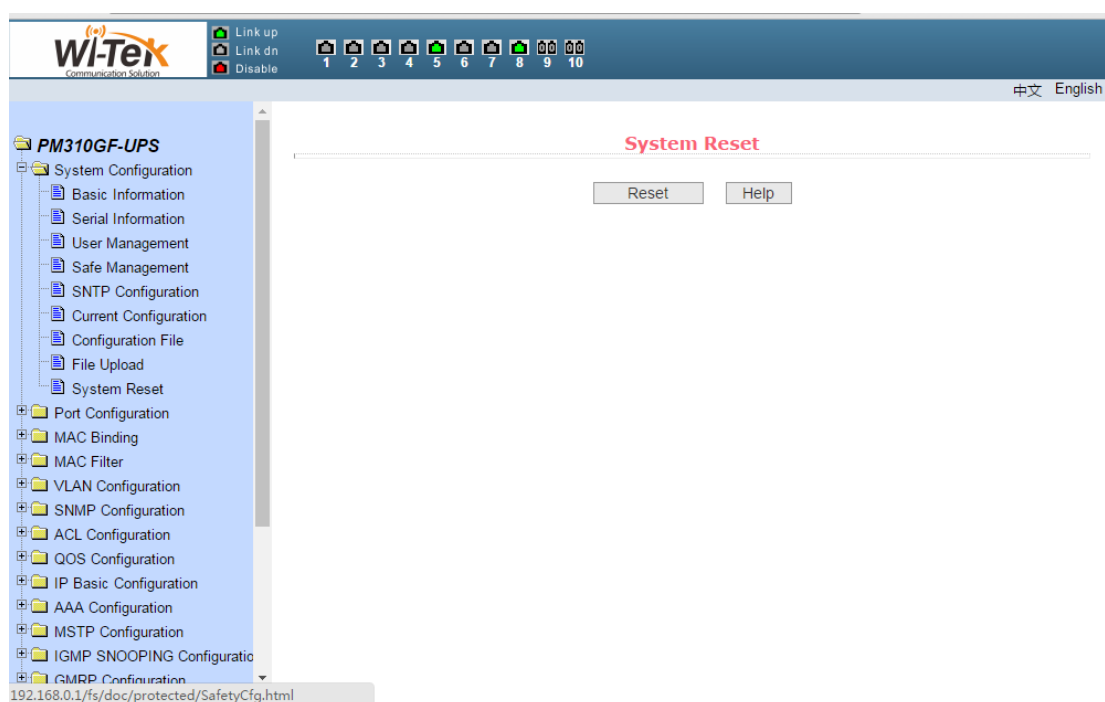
Wi-Tek
Communication Solution

Link up
Link dn
Disable

1 2 3 4 5 6 7 8 9 10

中文 English

PM310GF-UPS
System Configuration
Basic Information
Serial Information
User Management
Safe Management
SNTP Configuration
Current Configuration
Configuration File
File Upload
System Reset
Port Configuration
MAC Binding
MAC Filter
VLAN Configuration
SNMP Configuration
ACL Configuration
QOS Configuration
IP Basic Configuration
AAA Configuration
MSTP Configuration
IGMP SNOOPING Configuratio
GMRP Configuration

System Reset

Reset Help

192.168.0.1/fs/doc/protected/SafetyCfg.html